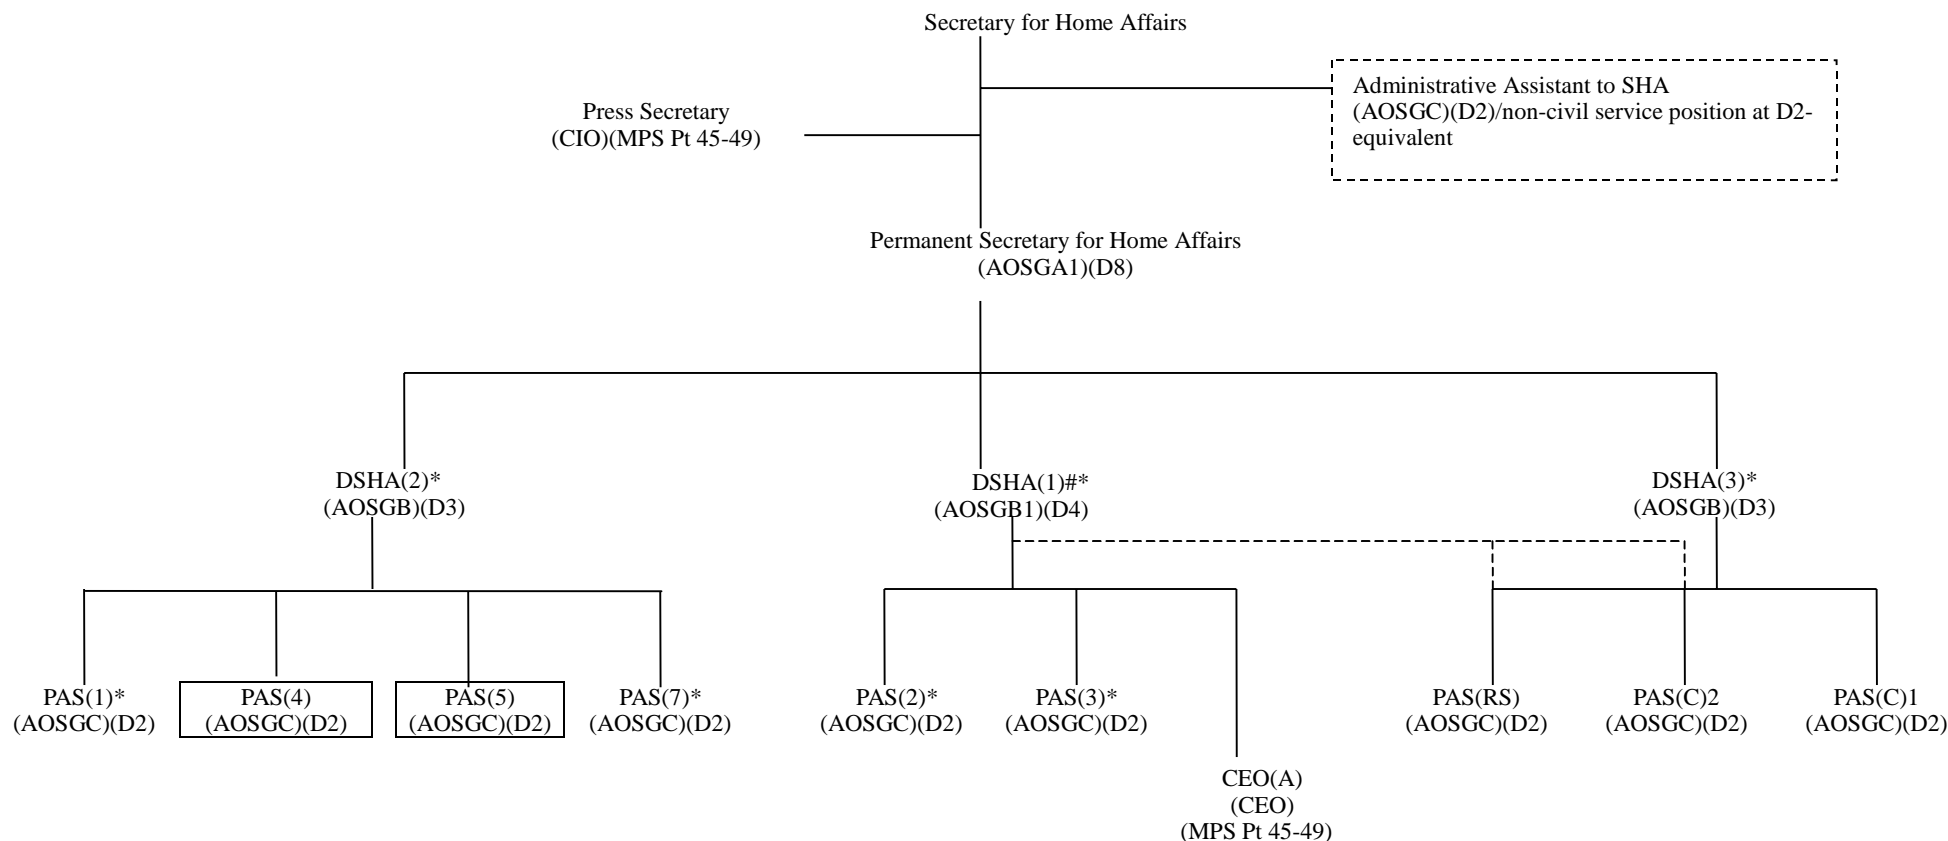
Secretary for Home Affairs

Press Secretary
(CIO)(MPS Pt 45-49)

Administrative Assistant to SHA (AOSGC)(D2)/non-civil service position at D2-equivalent

Permanent Secretary for Home Affairs
(AOSGA1)(D8)

DSHA(2)*
(AOSGB)(D3)

DSHA(1)#*
(AOSGB1)(D4)

DSHA(3)*
(AOSGB)(D3)

PAS(1)*
(AOSGC)(D2)

PAS(4)
(AOSGC)(D2)

PAS(5)
(AOSGC)(D2)

PAS(7)*
(AOSGC)(D2)

PAS(2)*
(AOSGC)(D2)

PAS(3)*
(AOSGC)(D2)

CEO(A)
(CEO)
(MPS Pt 45-49)

PAS(RS)
(AOSGC)(D2)

PAS(C)2
(AOSGC)(D2)

PAS(C)1
(AOSGC)(D2)